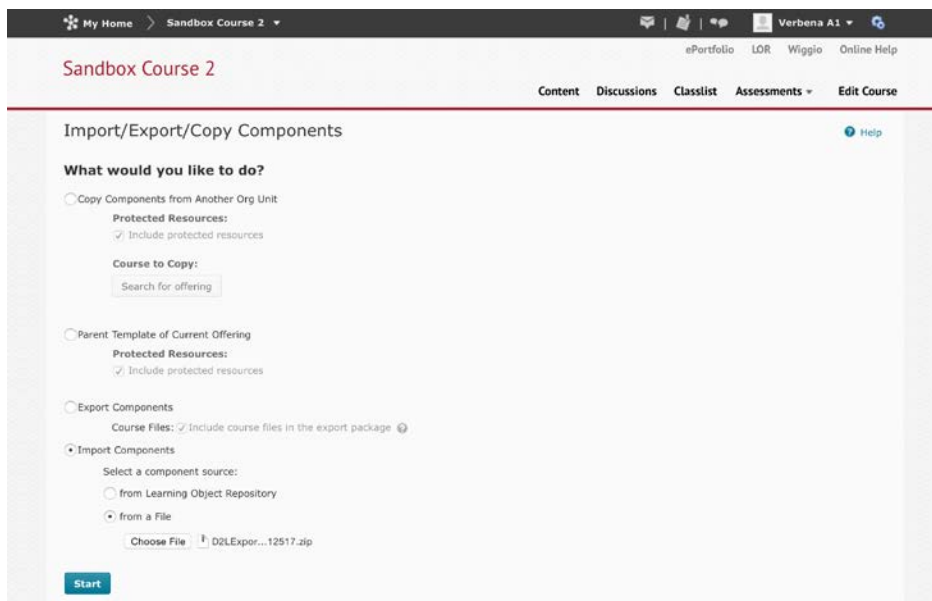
My Home > Sandbox Course 2 ▾

Verbena A1 ▾

ePortfolio LOR Wiggio Online Help

Sandbox Course 2

Content Discussions Classlist Assessments ▾ Edit Course

Import/Export/Copy Components

Help

What would you like to do?

Copy Components from Another Org Unit

Protected Resources:

Include protected resources

Course to Copy:

Search for offering

Parent Template of Current Offering

Protected Resources:

Include protected resources

Export Components

Course Files: Include course files in the export package

Import Components

Select a component source:

from Learning Object Repository

from a File

Choose File D2LExpor...12517.zip

Start